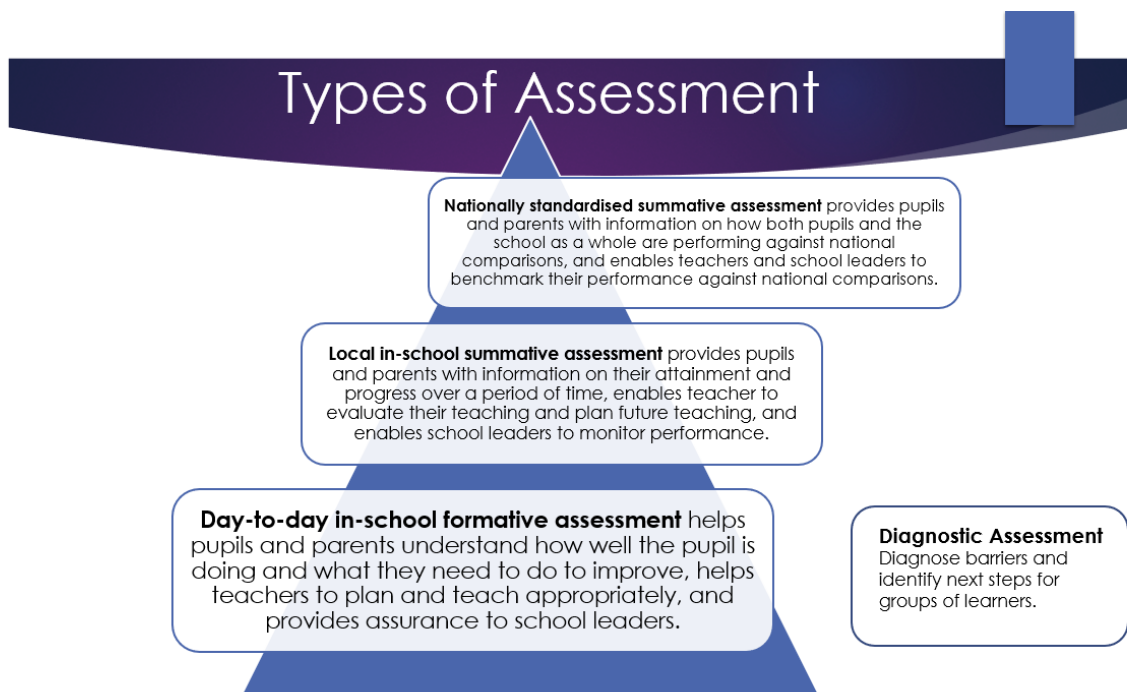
Types of Assessment

**Nationally standardised summative assessment** provides pupils and parents with information on how both pupils and the school as a whole are performing against national comparisons, and enables teachers and school leaders to benchmark their performance against national comparisons.

**Local in-school summative assessment** provides pupils and parents with information on their attainment and progress over a period of time, enables teacher to evaluate their teaching and plan future teaching, and enables school leaders to monitor performance.

**Day-to-day in-school formative assessment** helps pupils and parents understand how well the pupil is doing and what they need to do to improve, helps teachers to plan and teach appropriately, and provides assurance to school leaders.

**Diagnostic Assessment**
Diagnose barriers and identify next steps for groups of learners.